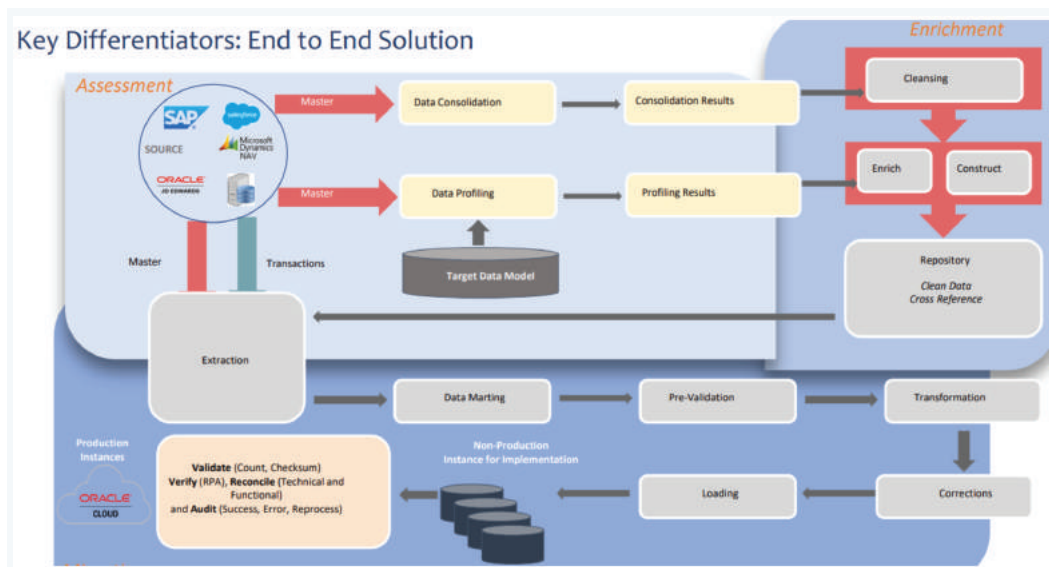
Key Differentiators: End to End Solution

Enrichment

Assessment

SAP salesforce

SOURCE

Microsoft Dynamics NAV

ORACLE JD EDWARDS

Master

Data Consolidation

Consolidation Results

Cleansing

Master

Data Profiling

Profiling Results

Enrich

Construct

Target Data Model

Master

Transactions

Repository

Clean Data
Cross Reference

Extraction

Data Marting

Pre-Validation

Transformation

Production Instances

ORACLE CLOUD

Non-Production Instance for Implementation

**Validate** (Count, Checksum)
**Verify** (RPA), **Reconcile** (Technical and Functional)
and **Audit** (Success, Error, Reprocess)

Loading

Corrections